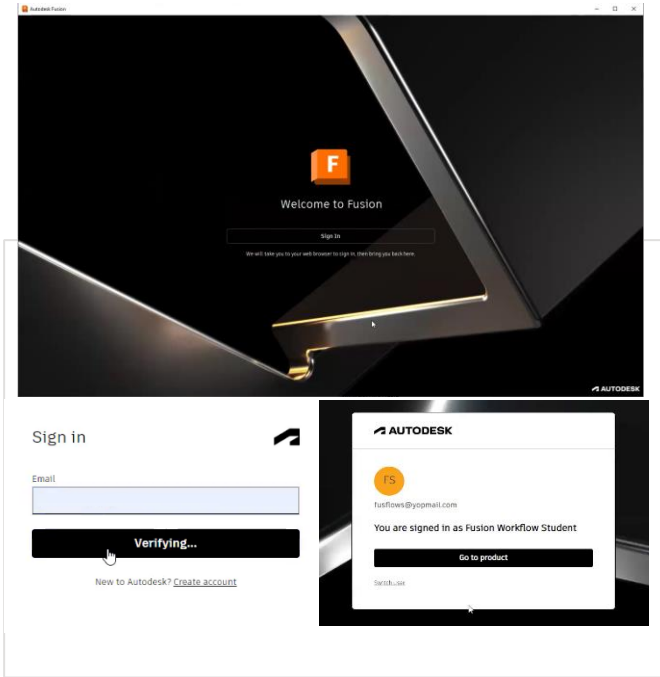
Autodesk Fusion

F

Welcome to Fusion

Sign in

We will take you to your web browser to sign in, then bring you back here.

AUTODESK

Sign in

Email

Verifying...

New to Autodesk? Create account

AUTODESK

FS

fusflows@yopmail.com

You are signed in as Fusion Workflow Student

Go to product

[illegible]